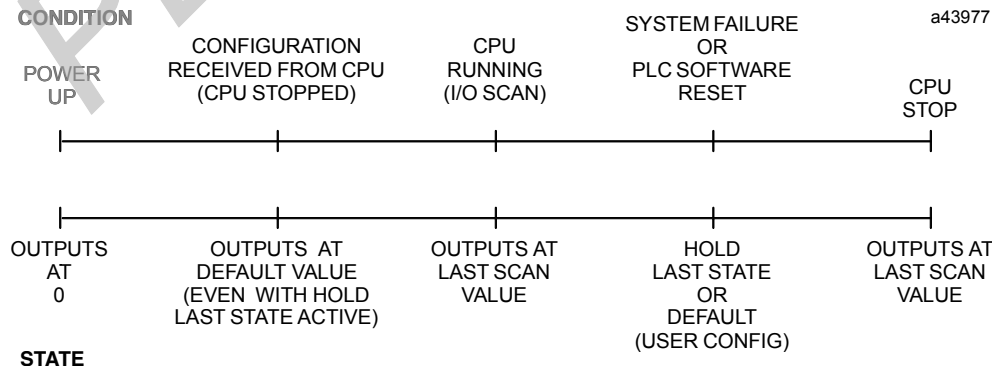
CONDITION

a43977

POWER UP

CONFIGURATION RECEIVED FROM CPU (CPU STOPPED)

CPU RUNNING (I/O SCAN)

SYSTEM FAILURE OR PLC SOFTWARE RESET

CPU STOP

OUTPUTS AT 0

OUTPUTS AT DEFAULT VALUE (EVEN WITH HOLD LAST STATE ACTIVE)

OUTPUTS AT LAST SCAN VALUE

HOLD LAST STATE OR DEFAULT (USER CONFIG)

OUTPUTS AT LAST SCAN VALUE

STATE